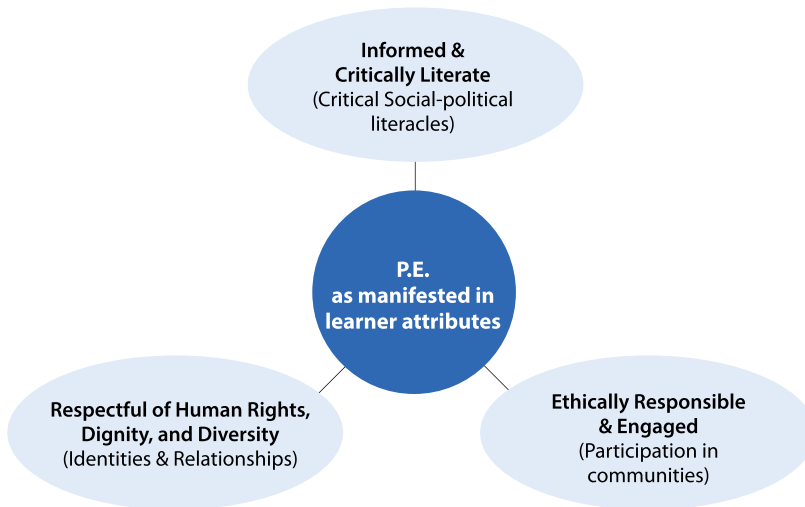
Informed & Critically Literate
(Critical Social-political literacles)

P.E. as manifested in learner attributes

Respectful of Human Rights, Dignity, and Diversity
(Identities & Relationships)

Ethically Responsible & Engaged
(Participation in communities)